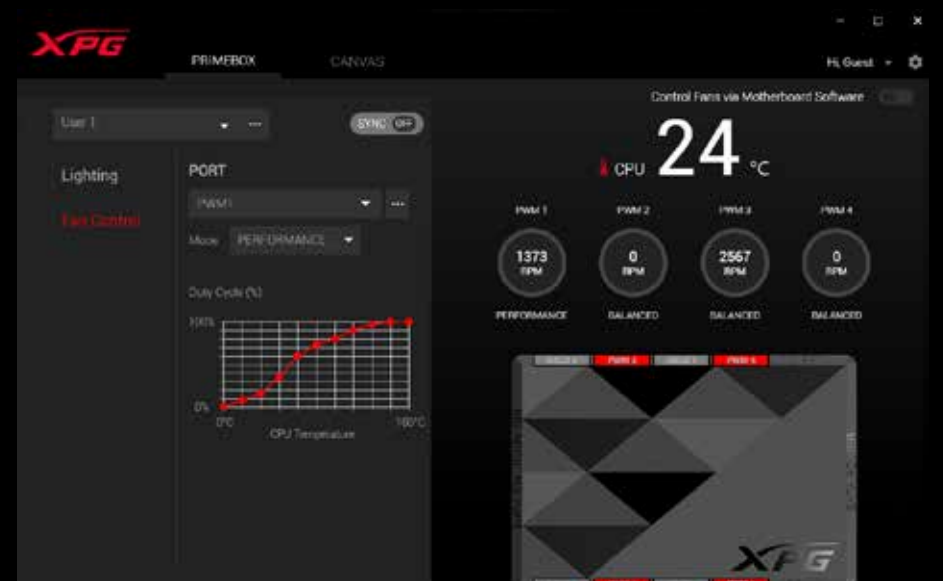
XPG

PRIMEBOX CANVAS

Hi, Guest

User 1

SYNC OFF

Lighting

Fan Control

PORT

PWM1

Mode PERFORMANCE

Duty Cycle (%)

100%

0%

0°C

100°C

CPU Temperature

Control Fans via Motherboard Software

CPU 24 °C

PWM 1
1373 RPM
PERFORMANCE

PWM 2
0 RPM
BALANCED

PWM 3
2567 RPM
BALANCED

PWM 4
0 RPM
BALANCED

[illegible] PWM 2 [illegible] PWM 4

XPG